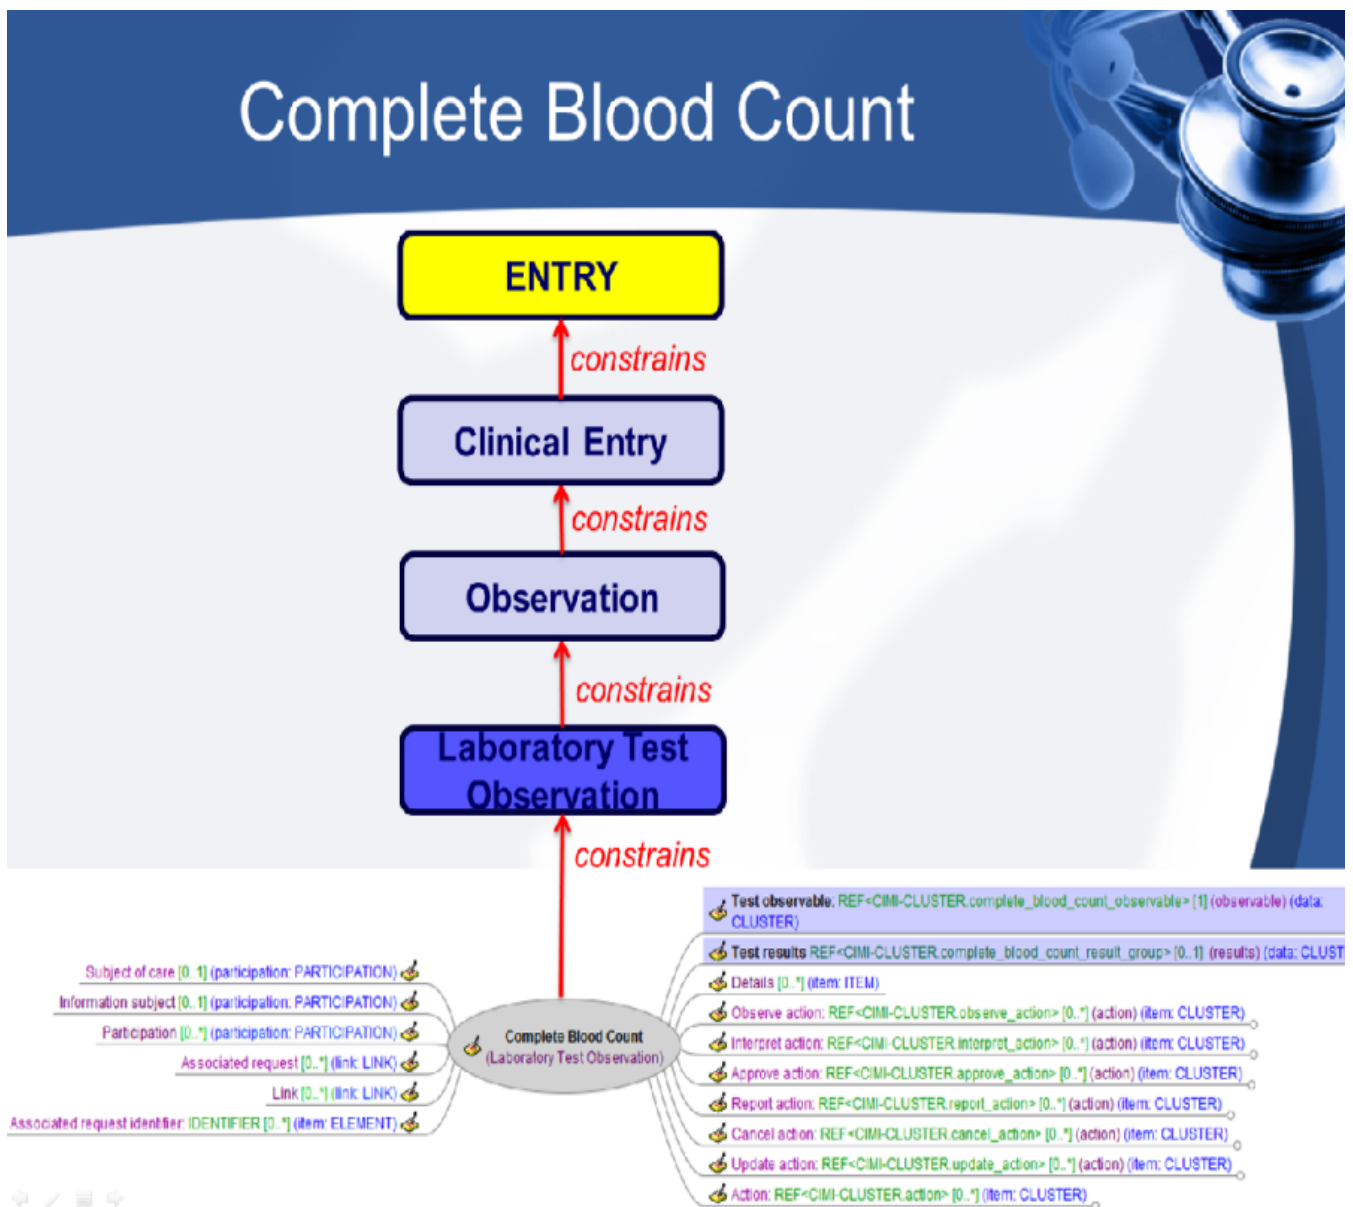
Complete Blood Count

ENTRY

constrains

Clinical Entry

constrains

Observation

constrains

Laboratory Test Observation

constrains

Subject of care [0..1] (participation: PARTICIPATION)
Information subject [0..1] (participation: PARTICIPATION)
Participation [0..*] (participation: PARTICIPATION)
Associated request [0..*] (link: LINK)
Link [0..*] (link: LINK)
Associated request identifier: IDENTIFIER [0..*] (item: ELEMENT)

Complete Blood Count
(Laboratory Test Observation)

Test observable: REF<CIMI-CLUSTER.complete_blood_count_observable> [1] (observable) (data: CLUSTER)
Test results REF<CIMI-CLUSTER.complete_blood_count_result_group> [0..1] (results) (data: CLUST
Details [0..*] (item: ITEM)
Observe action: REF<CIMI-CLUSTER.observe_action> [0..*] (action) (item: CLUSTER)
Interpret action: REF<CIMI-CLUSTER.interpret_action> [0..*] (action) (item: CLUSTER)
Approve action: REF<CIMI-CLUSTER.approve_action> [0..*] (action) (item: CLUSTER)
Report action: REF<CIMI-CLUSTER.report_action> [0..*] (action) (item: CLUSTER)
Cancel action: REF<CIMI-CLUSTER.cancel_action> [0..*] (action) (item: CLUSTER)
Update action: REF<CIMI-CLUSTER.update_action> [0..*] (action) (item: CLUSTER)
Action: REF<CIMI-CLUSTER.action> [0..*] (item: CLUSTER)